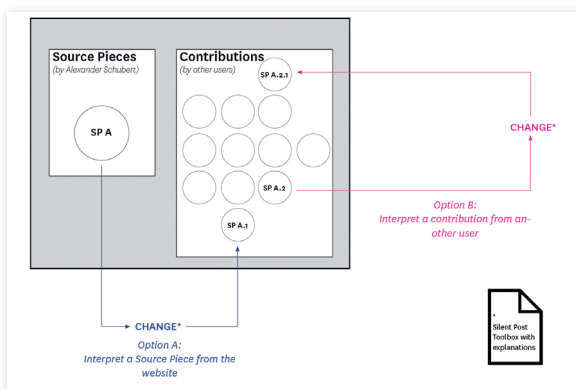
Source Pieces
(by Alexander Schubert)

SP A

Contributions
(by other users)

SP A.2.1

SP A.2

SP A.1

CHANGE*

Option B:
Interpret a contribution from another user

CHANGE*

Option A:
Interpret a Source Piece from the website

*
Silent Post Toolbox with explanations